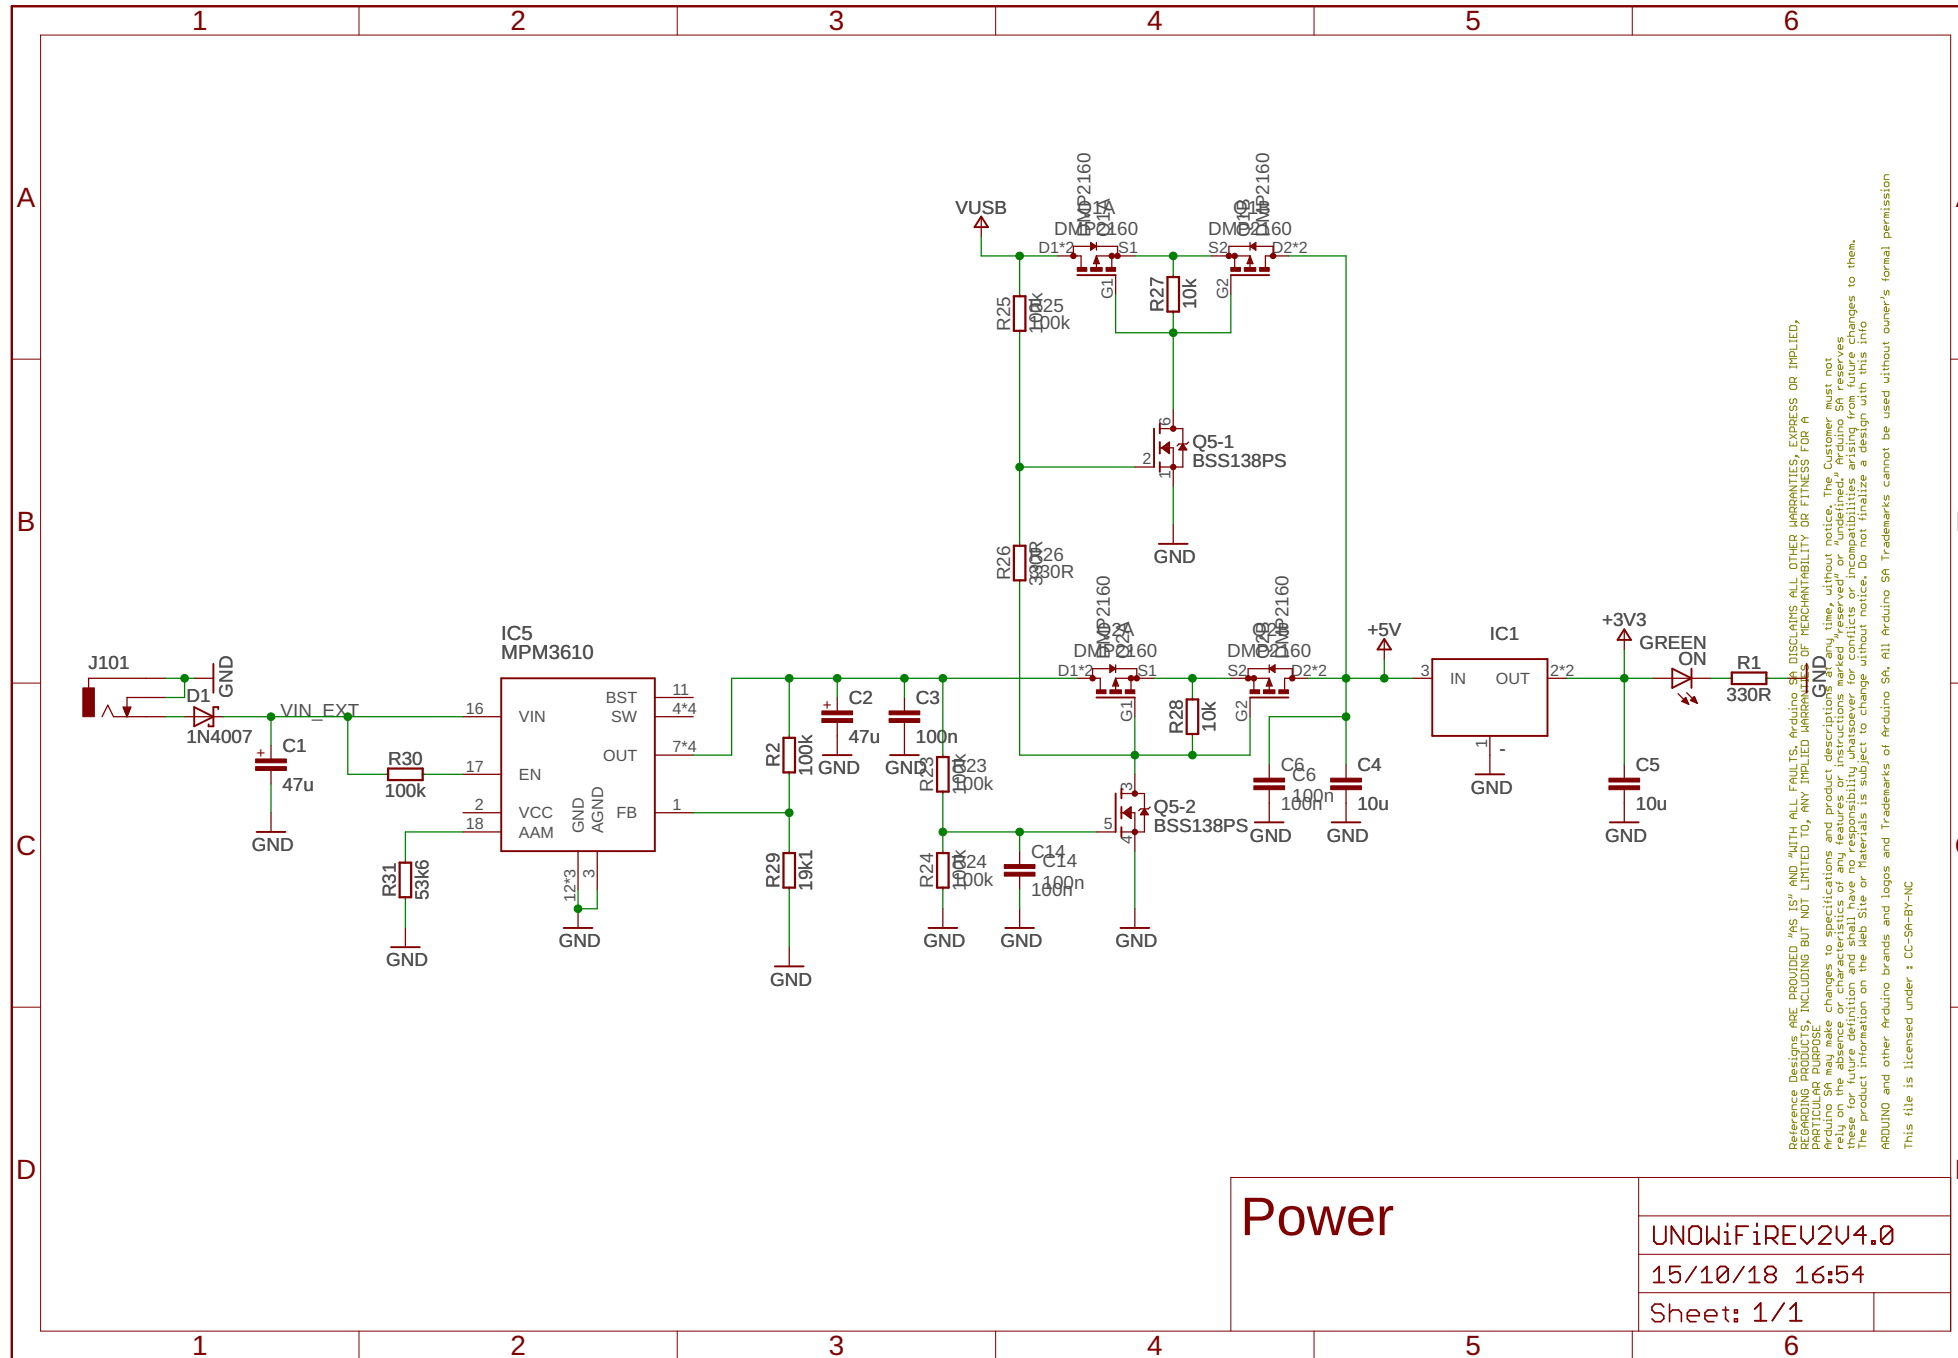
1 2 3 4 5 6

A

B

C

D

VUSB

Q1A DMP2160

DMP2160

D1*2 S1

G1

R25 100k

R25 100k

Q1B DMP2160

DMP2160

S2 D2*2

G2

R27 10k

Q5-1 BSS138PS

6

2

1

GND

R26 330R

R26 330R

Q2A DMP2160

DMP2160

D1*2 S1

G1

Q2B DMP2160

DMP2160

S2 D2*2

G2

R28 10k

+5V

IC1

3 IN OUT 2*2

1 -

GND

+3V3

GREEN ON

R1 330R

GND

J101

GND

D1

1N4007

VIN_EXT

C1 47u

GND

IC5 MPM3610

16 VIN

BST 11

SW 4*4

OUT 7*4

R30 100k

17 EN

2 VCC

18 AAM

GND AGND

FB 1

12*3 3

GND

R31 53k6

GND

C2 47u

GND

C3 100n

GND

R2 100k

R29 19k1

GND

R23 100k

R23 100k

R24 100k

R24 100k

GND

C14 C14 100n 100n

GND

Q5-2 BSS138PS

3

5

4

GND

C6 C6 100n 100n

GND

C4 10u

GND

C5 10u

GND

Reference Designs ARE PROVIDED "AS IS" AND "WITH ALL FAULTS. Arduino SA DISCLAIMS ALL OTHER WARRANTIES, EXPRESS OR IMPLIED, REGARDING PRODUCTS, INCLUDING BUT NOT LIMITED TO, ANY IMPLIED WARRANTIES OF MERCHANTABILITY OR FITNESS FOR A PARTICULAR PURPOSE
Arduino SA may make changes to specifications and product descriptions at any time, without notice. The Customer must not rely on the absence or characteristics of any features or instructions marked "reserved" or "undefined." Arduino SA reserves these for future definition and shall have no responsibility whatsoever for conflicts or incompatibilities arising from future changes to them. The product information on the Web Site or Materials is subject to change without notice. Do not finalize a design with this info
ARDUINO and other Arduino brands and logos and Trademarks of Arduino SA. All Arduino SA Trademarks cannot be used without owner's formal permission
This file is licensed under : CC-SA-BY-NC

Power

UNOWiFiREV2V4.0

15/10/18 16:54

Sheet: 1/1